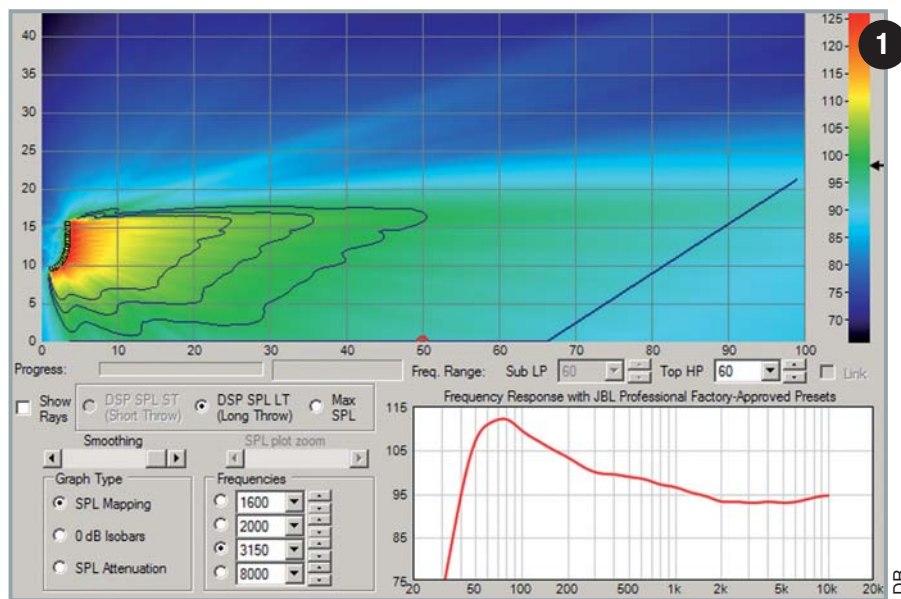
40
35
30
25
20
15
10
5
0
0
10
20
30
40
50
60
70
80
90
100

125
120
115
110
105
100
95
90
85
80
75
70

1

Progress:
Freq. Range: Sub LP 60 Top HP 60 Link

Show Rays
DSP SPL ST (Short Throw)
DSP SPL LT (Long Throw)
Max SPL

Smoothing
SPL plot zoom

Graph Type
SPL Mapping
0 dB Isobars
SPL Attenuation

Frequencies
1600
2000
3150
8000

Frequency Response with JBL Professional Factory-Approved Presets
115
105
95
85
75
20
50
100
200
500
1k
2k
5k
10k
20k

DB